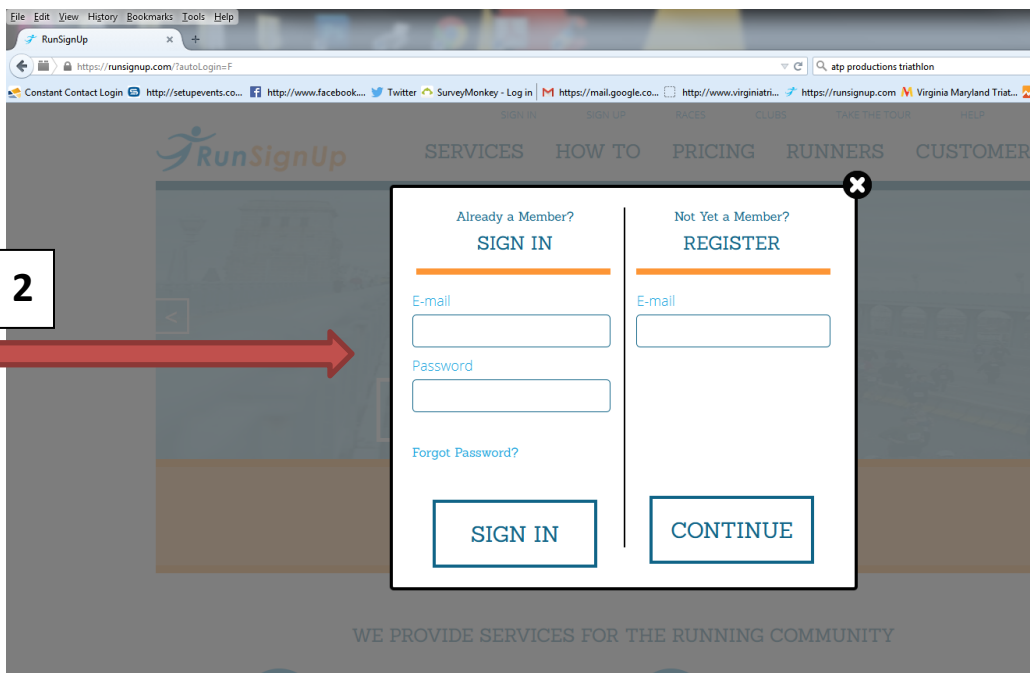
File Edit View History Bookmarks Tools Help

RunSignUp

https://runsignup.com/?autoLogin=F

atp productions triathlon

Constant Contact Login http://setupevents.co... http://www.facebook.... Twitter SurveyMonkey - Log in https://mail.google.co... http://www.virginiatri... https://runsignup.com Virginia Maryland Triat...

SIGN IN SIGN UP RACES CLUBS TAKE THE TOUR HELP

RunSignUp

SERVICES HOW TO PRICING RUNNERS CUSTOMER

2

Already a Member?
SIGN IN

E-mail

Password

Forgot Password?

SIGN IN

Not Yet a Member?
REGISTER

E-mail

CONTINUE

WE PROVIDE SERVICES FOR THE RUNNING COMMUNITY